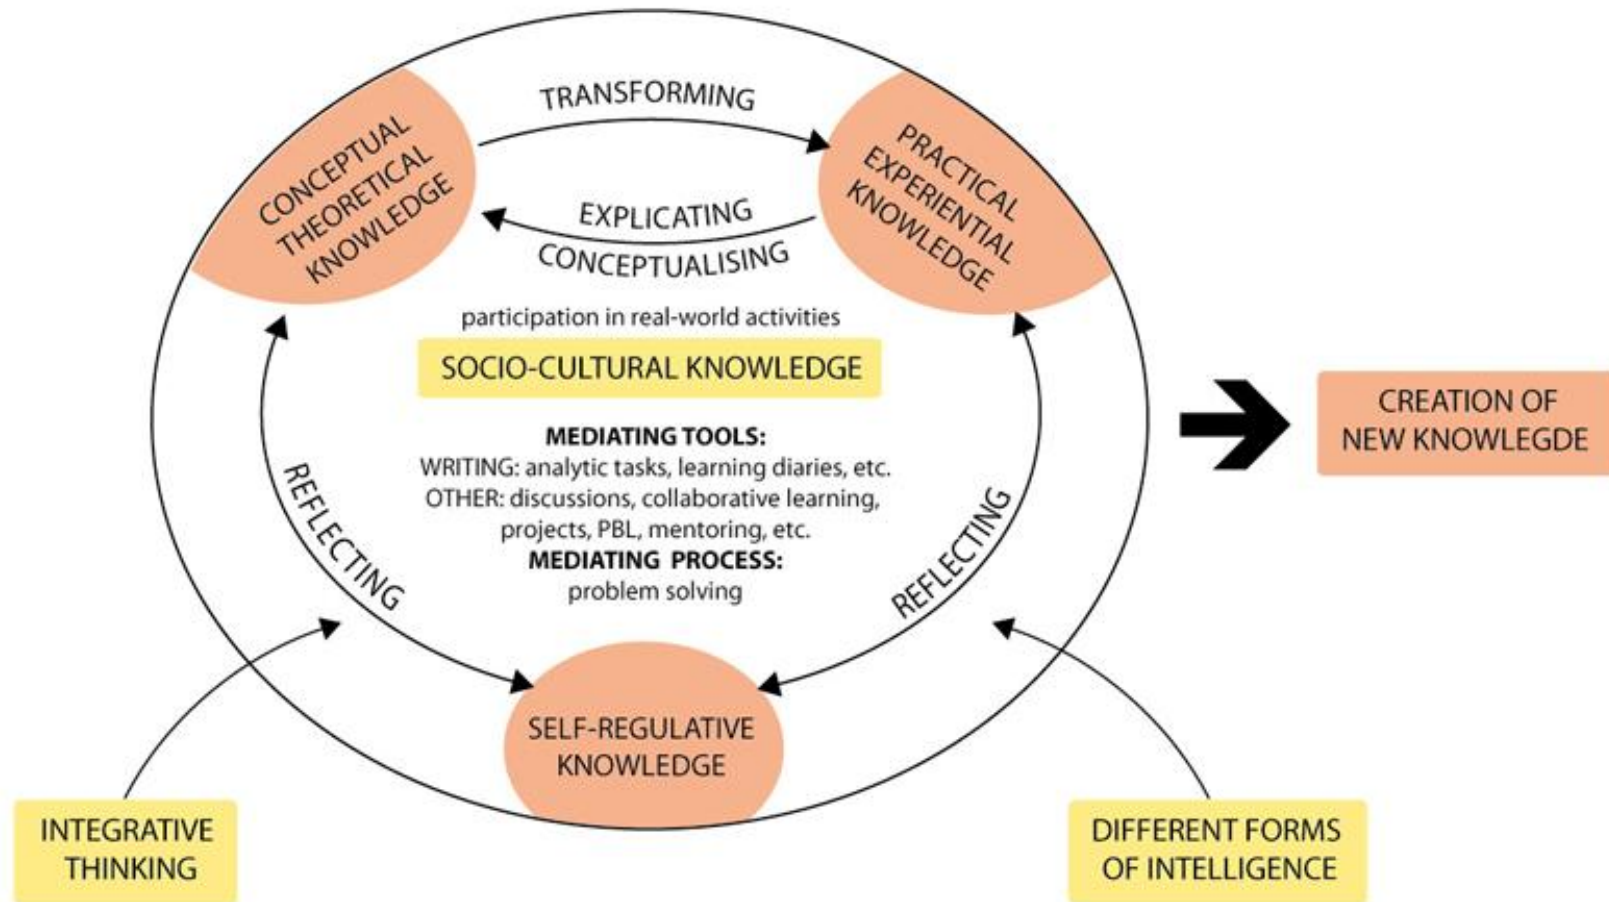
CONCEPTUAL THEORETICAL KNOWLEDGE

TRANSFORMING

PRACTICAL EXPERIENTIAL KNOWLEDGE

EXPLICATING

CONCEPTUALISING

participation in real-world activities

SOCIO-CULTURAL KNOWLEDGE

MEDIATING TOOLS:
WRITING: analytic tasks, learning diaries, etc.
OTHER: discussions, collaborative learning, projects, PBL, mentoring, etc.
MEDIATING PROCESS:
problem solving

REFLECTING

REFLECTING

SELF-REGULATIVE KNOWLEDGE

CREATION OF NEW KNOWLEGDE

INTEGRATIVE THINKING

DIFFERENT FORMS OF INTELLIGENCE